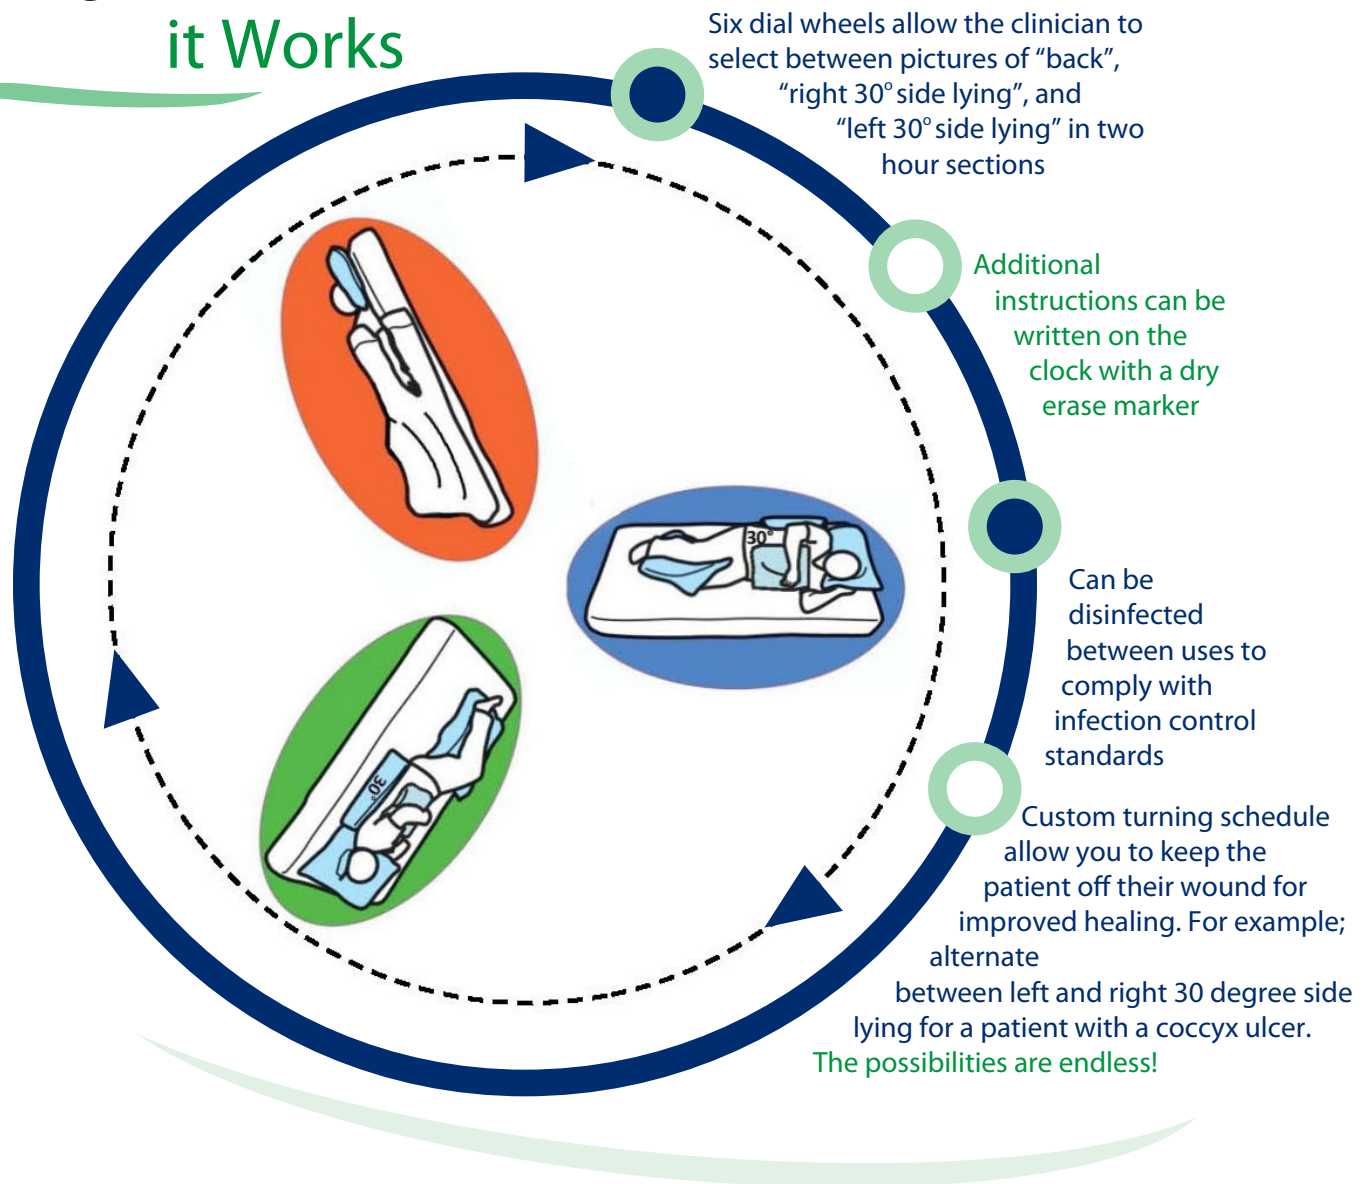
it Works

Six dial wheels allow the clinician to select between pictures of “back”, “right 30° side lying”, and “left 30° side lying” in two hour sections

Additional instructions can be written on the clock with a dry erase marker

30°

30°

Can be disinfected between uses to comply with infection control standards

Custom turning schedule allow you to keep the patient off their wound for improved healing. For example; alternate between left and right 30 degree side lying for a patient with a coccyx ulcer. The possibilities are endless!